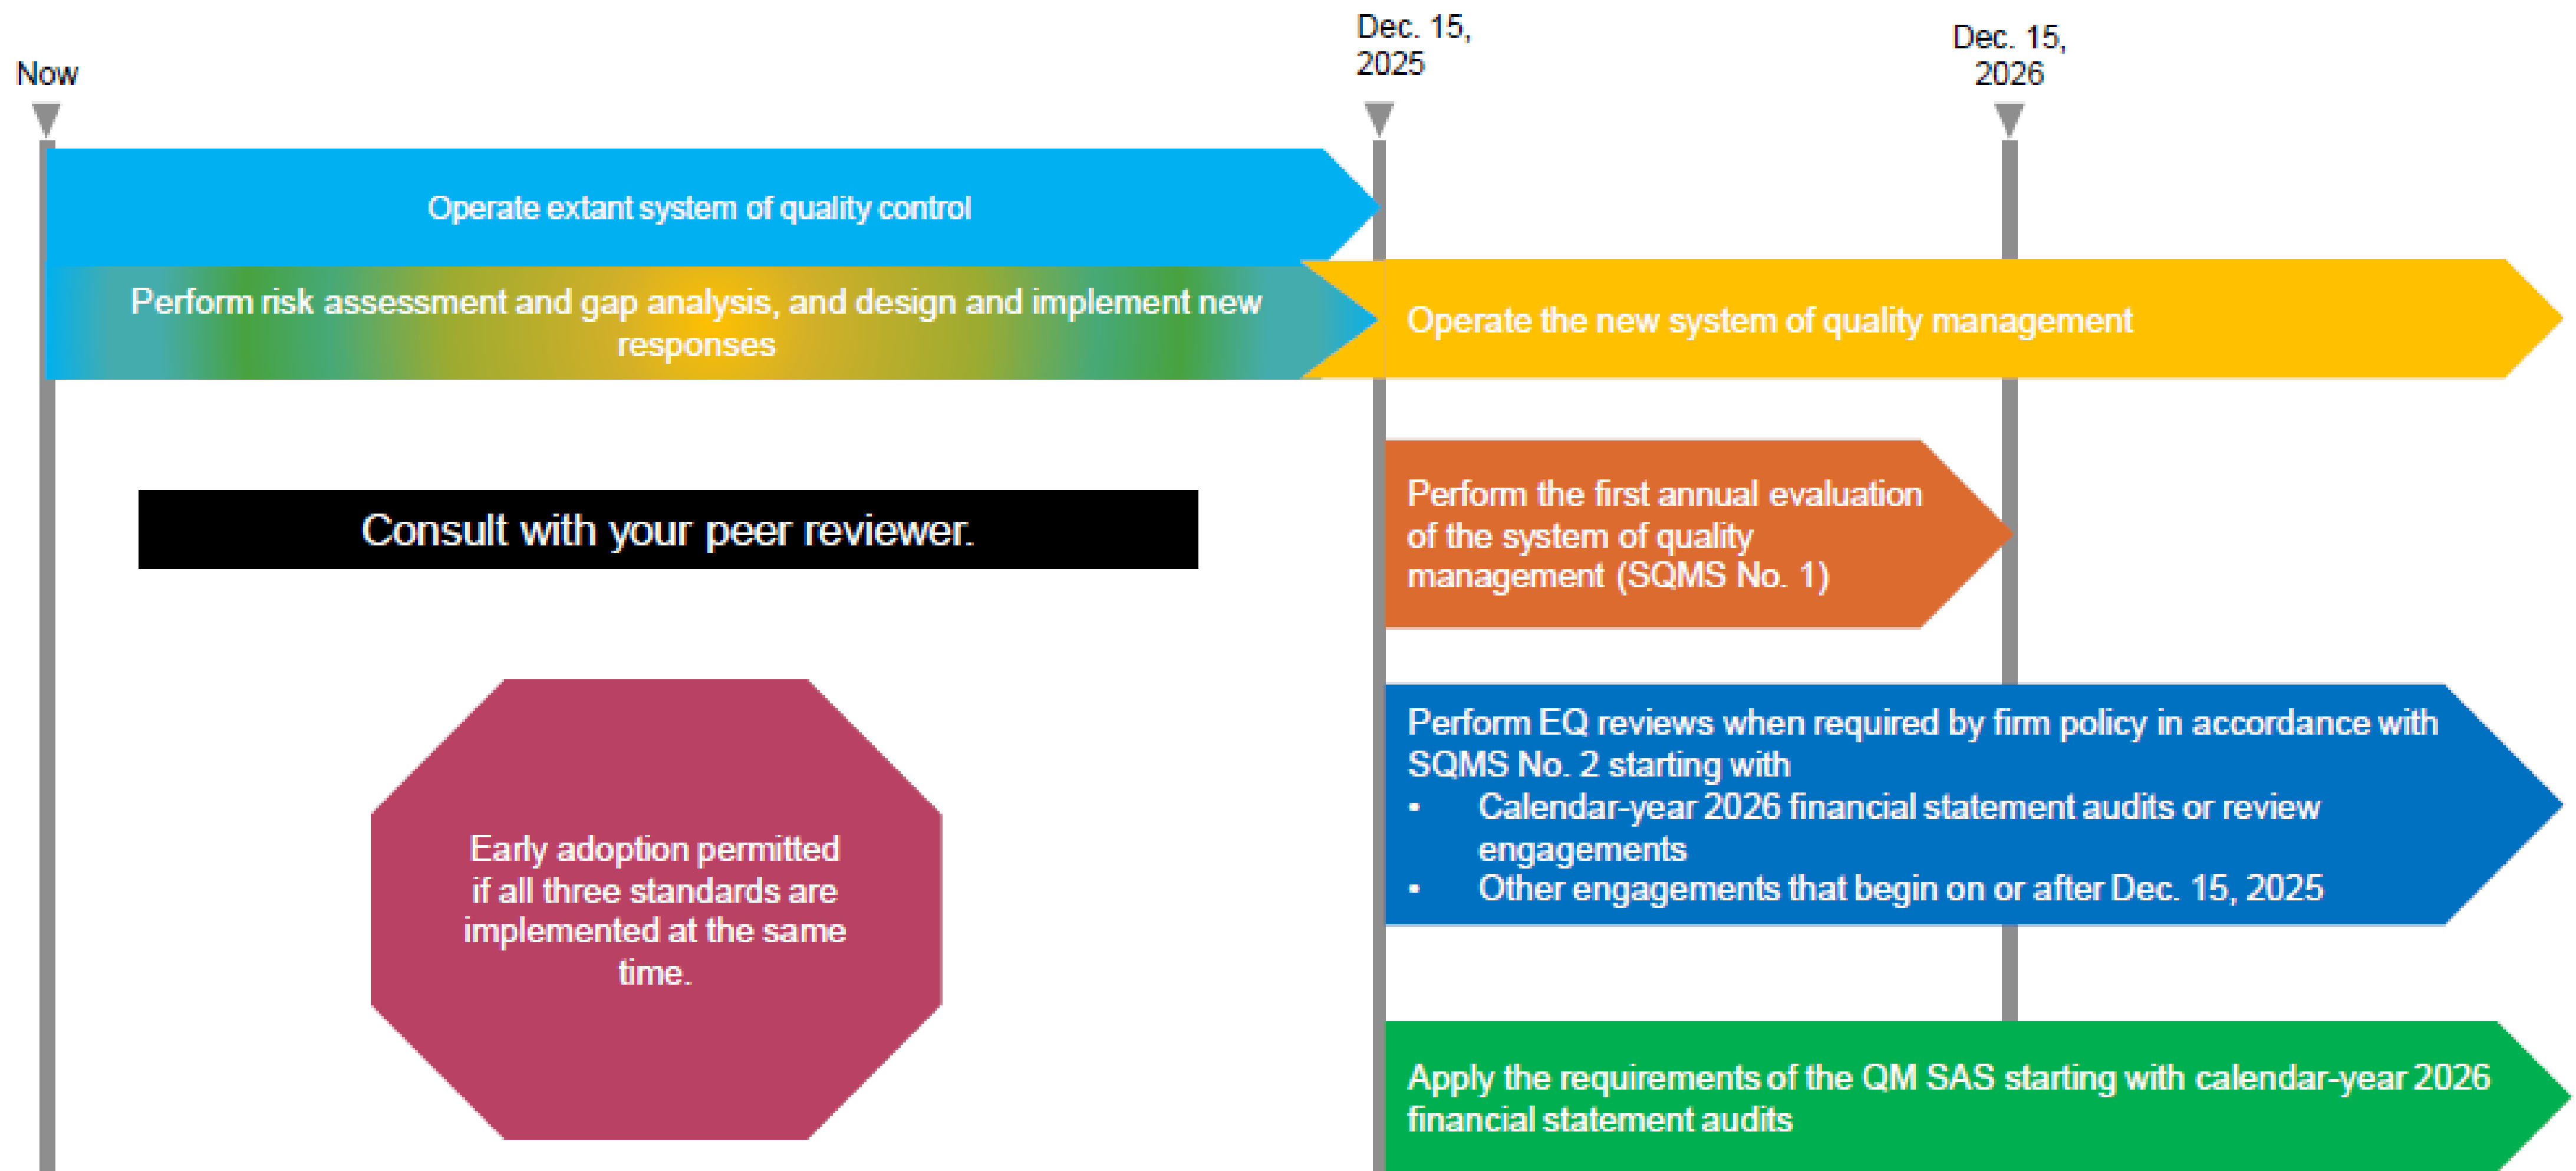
Now

Dec. 15, 2025

Dec. 15, 2026

Operate extant system of quality control

Perform risk assessment and gap analysis, and design and implement new responses

Operate the new system of quality management

Consult with your peer reviewer.

Perform the first annual evaluation of the system of quality management (SQMS No. 1)

Early adoption permitted if all three standards are implemented at the same time.

Perform EQ reviews when required by firm policy in accordance with SQMS No. 2 starting with
• Calendar-year 2026 financial statement audits or review engagements
• Other engagements that begin on or after Dec. 15, 2025

Apply the requirements of the QM SAS starting with calendar-year 2026 financial statement audits